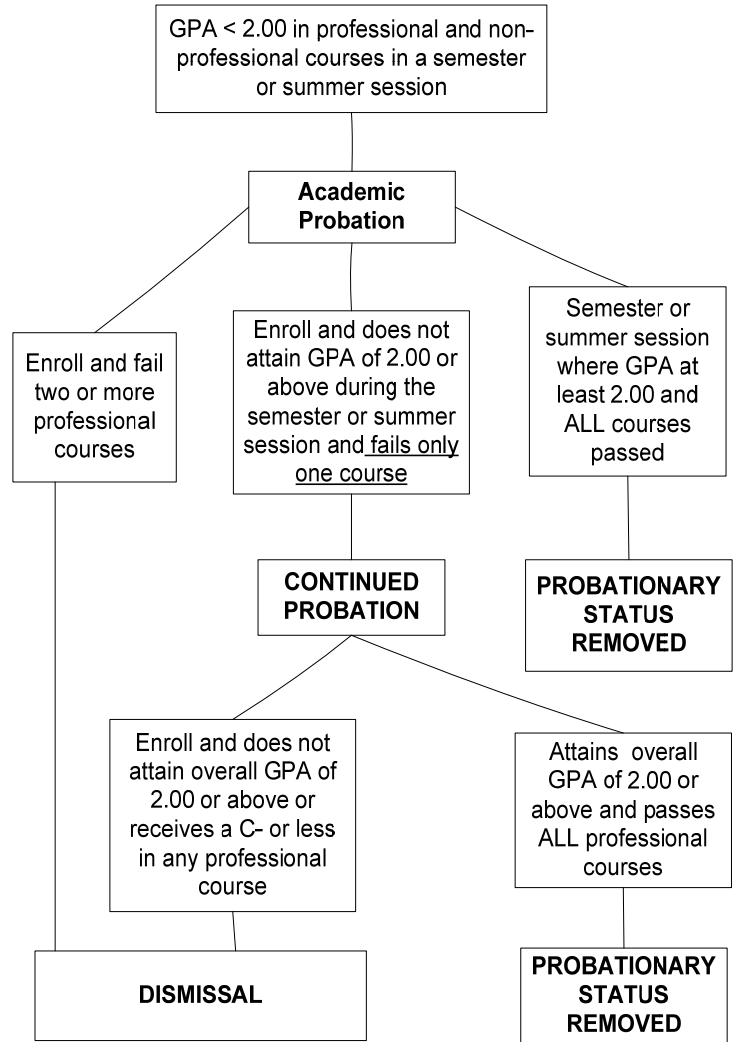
GPA < 2.00 in professional and non-professional courses in a semester or summer session

Academic Probation

Enroll and fail two or more professional courses

Enroll and does not attain GPA of 2.00 or above during the semester or summer session and fails only one course

Semester or summer session where GPA at least 2.00 and ALL courses passed

CONTINUED PROBATION

PROBATIONARY STATUS REMOVED

Enroll and does not attain overall GPA of 2.00 or above or receives a C- or less in any professional course

Attains overall GPA of 2.00 or above and passes ALL professional courses

DISMISSAL

PROBATIONARY STATUS REMOVED